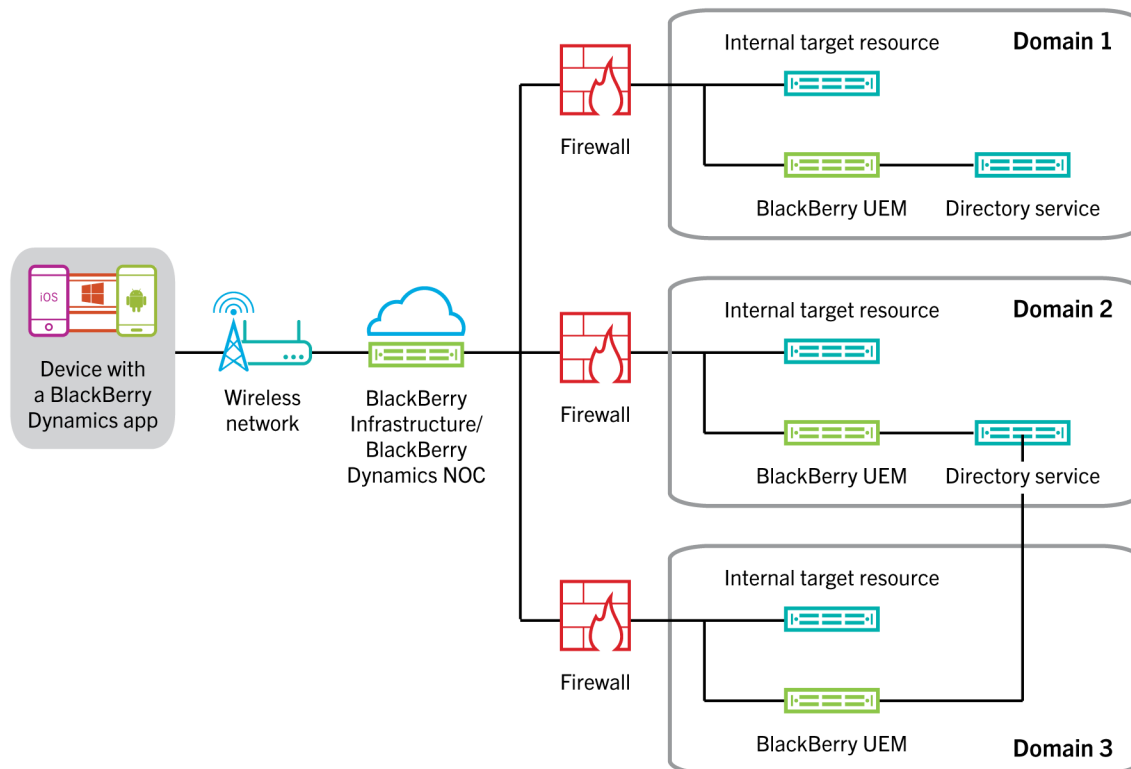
Internal target resource
Domain 1
Firewall
BlackBerry UEM
Directory service

iOS

Device with a BlackBerry Dynamics app

Wireless network

BlackBerry Infrastructure/ BlackBerry Dynamics NOC

Internal target resource
Domain 2
Firewall
BlackBerry UEM
Directory service

Internal target resource
Firewall
BlackBerry UEM
Domain 3